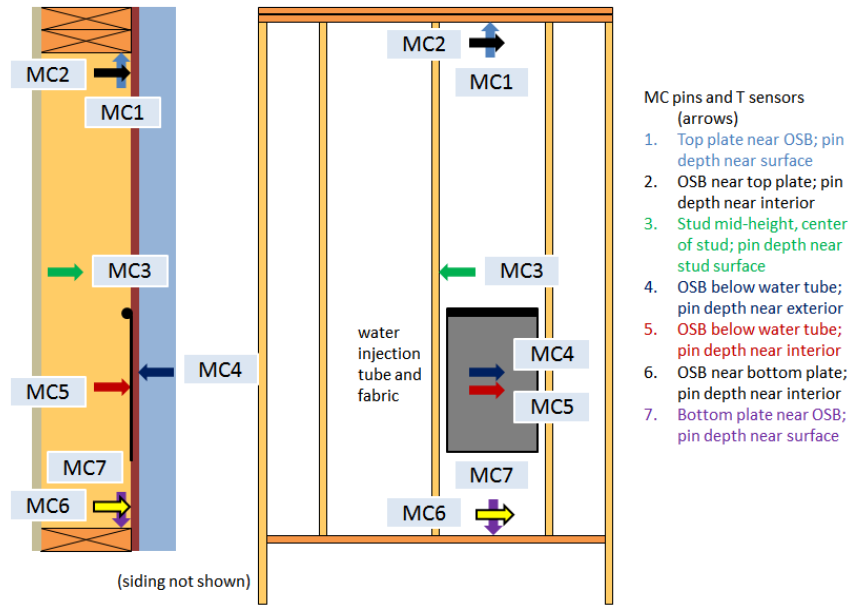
MC2

MC1

MC3

MC4

MC5

MC7

MC6

(siding not shown)

MC2

MC1

MC3

water injection tube and fabric

MC4

MC5

MC7

MC6

MC pins and T sensors (arrows)

1. Top plate near OSB; pin depth near surface
2. OSB near top plate; pin depth near interior
3. Stud mid-height, center of stud; pin depth near stud surface
4. OSB below water tube; pin depth near exterior
5. OSB below water tube; pin depth near interior
6. OSB near bottom plate; pin depth near interior
7. Bottom plate near OSB; pin depth near surface